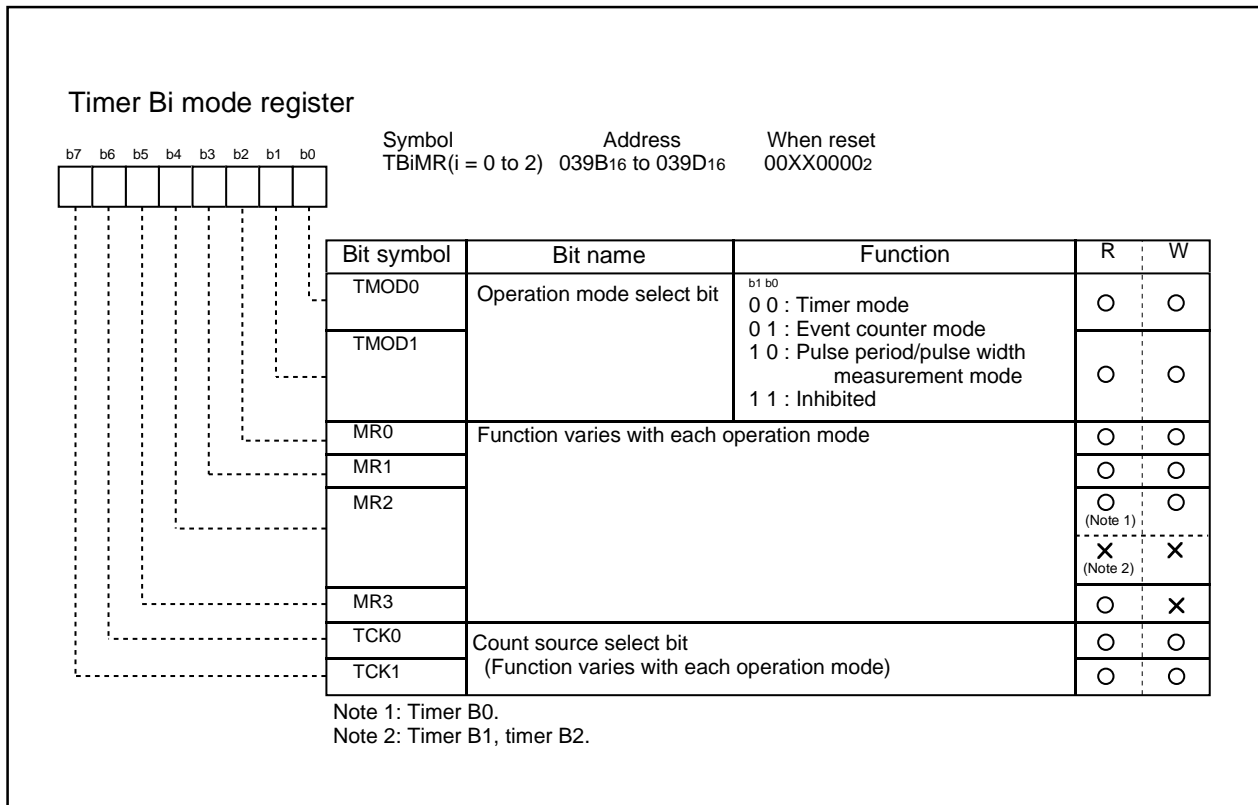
Timer Bi mode register

b7 b6 b5 b4 b3 b2 b1 b0

Symbol TBiMR(i = 0 to 2) | Address 039B$_{16}$ to 039D$_{16}$ | When reset 00XX0000$_2$

| Bit symbol | Bit name | Function | R | W |
|---|---|---|---|---|
| TMOD0 | Operation mode select bit | b1 b0<br>0 0 : Timer mode<br>0 1 : Event counter mode<br>1 0 : Pulse period/pulse width measurement mode<br>1 1 : Inhibited | ○ | ○ |
| TMOD1 | | | ○ | ○ |
| MR0 | Function varies with each operation mode | | ○ | ○ |
| MR1 | | | ○ | ○ |
| MR2 | | | ○ (Note 1) | ○ |
| | | | × (Note 2) | × |
| MR3 | | | ○ | × |
| TCK0 | Count source select bit (Function varies with each operation mode) | | ○ | ○ |
| TCK1 | | | ○ | ○ |

Note 1: Timer B0.
Note 2: Timer B1, timer B2.